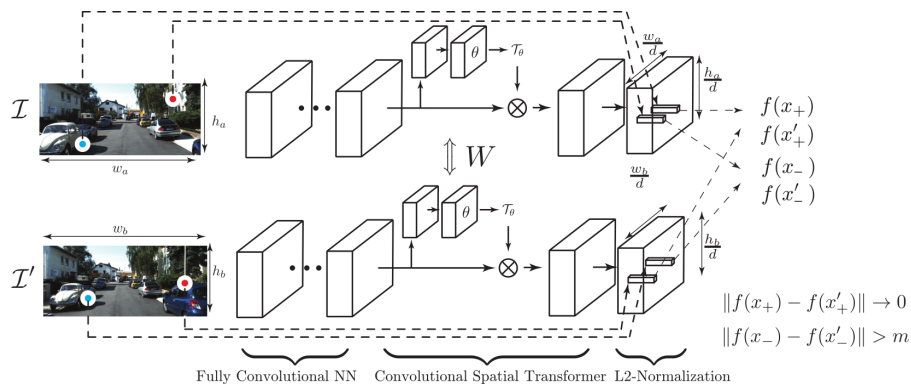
$\mathcal{I}$

$h_a$

$w_a$

$\theta$

$\mathcal{T}_\theta$

$\otimes$

$\frac{w_a}{d}$

$\frac{h_a}{d}$

$f(x_+)$

$f(x'_+)$

$\Updownarrow W$

$\frac{w_b}{d}$

$f(x_-)$

$f(x'_-)$

$w_b$

$\mathcal{I}'$

$h_b$

$\theta$

$\mathcal{T}_\theta$

$\otimes$

$\frac{h_b}{d}$

$\|f(x_+) - f(x'_+)\| \to 0$

$\|f(x_-) - f(x'_-)\| > m$

Fully Convolutional NN

Convolutional Spatial Transformer

L2-Normalization